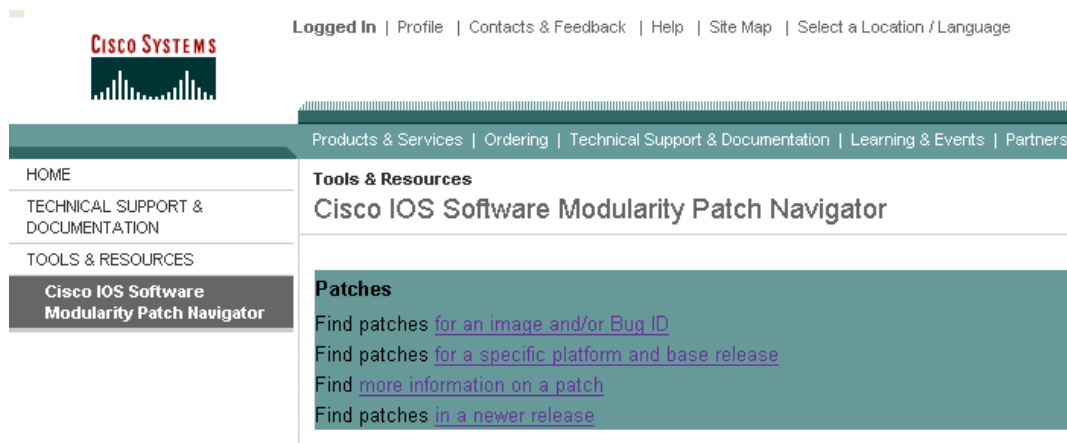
CISCO SYSTEMS

Logged In | Profile | Contacts & Feedback | Help | Site Map | Select a Location / Language

Products & Services | Ordering | Technical Support & Documentation | Learning & Events | Partners

HOME
TECHNICAL SUPPORT & DOCUMENTATION
TOOLS & RESOURCES
Cisco IOS Software Modularity Patch Navigator

Tools & Resources
Cisco IOS Software Modularity Patch Navigator

Patches
Find patches for an image and/or Bug ID
Find patches for a specific platform and base release
Find more information on a patch
Find patches in a newer release